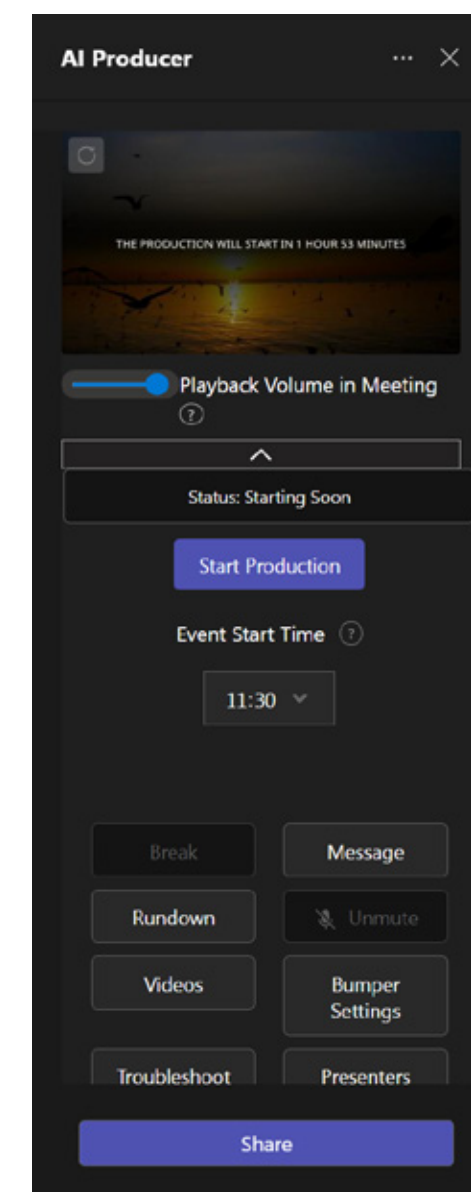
AI Producer

THE PRODUCTION WILL START IN 1 HOUR 53 MINUTES

Playback Volume in Meeting

Status: Starting Soon

Start Production

Event Start Time

11:30

Break

Message

Rundown

Unmute

Videos

Bumper Settings

Troubleshoot

Presenters

Share